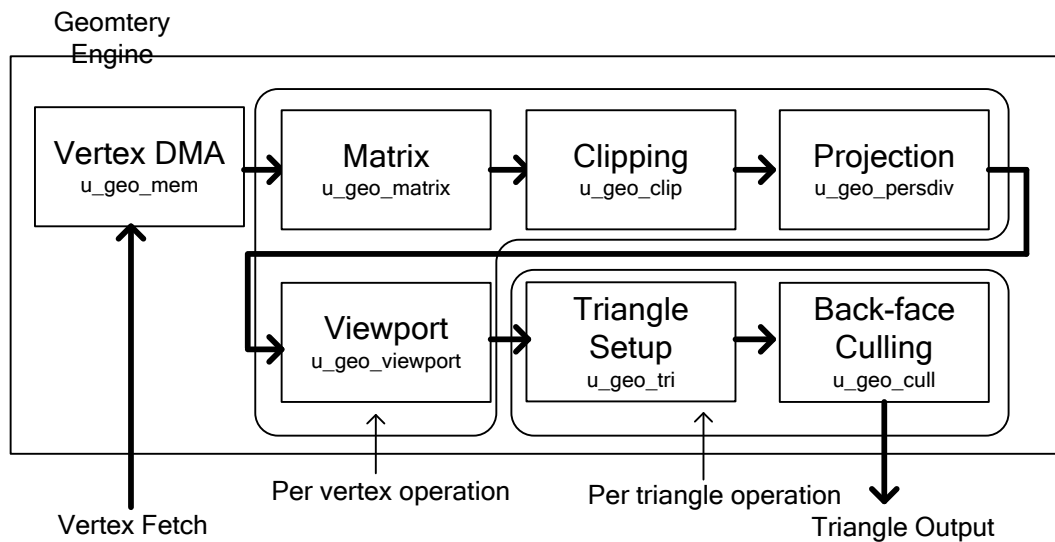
Geomtery Engine

Vertex DMA
u_geo_mem

Matrix
u_geo_matrix

Clipping
u_geo_clip

Projection
u_geo_persdiv

Viewport
u_geo_viewport

Triangle Setup
u_geo_tri

Back-face Culling
u_geo_cull

Per vertex operation

Per triangle operation

Vertex Fetch

Triangle Output